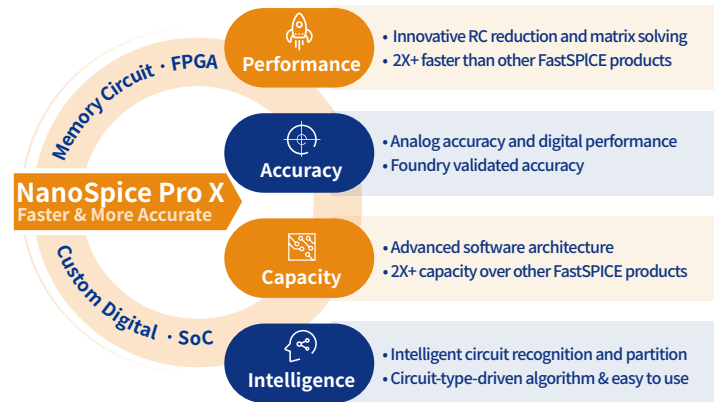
Memory Circuit · FPGA

NanoSpice Pro X
Faster & More Accurate

Custom Digital · SoC

Performance
• Innovative RC reduction and matrix solving
• 2X+ faster than other FastSPICE products

Accuracy
• Analog accuracy and digital performance
• Foundry validated accuracy

Capacity
• Advanced software architecture
• 2X+ capacity over other FastSPICE products

Intelligence
• Intelligent circuit recognition and partition
• Circuit-type-driven algorithm & easy to use